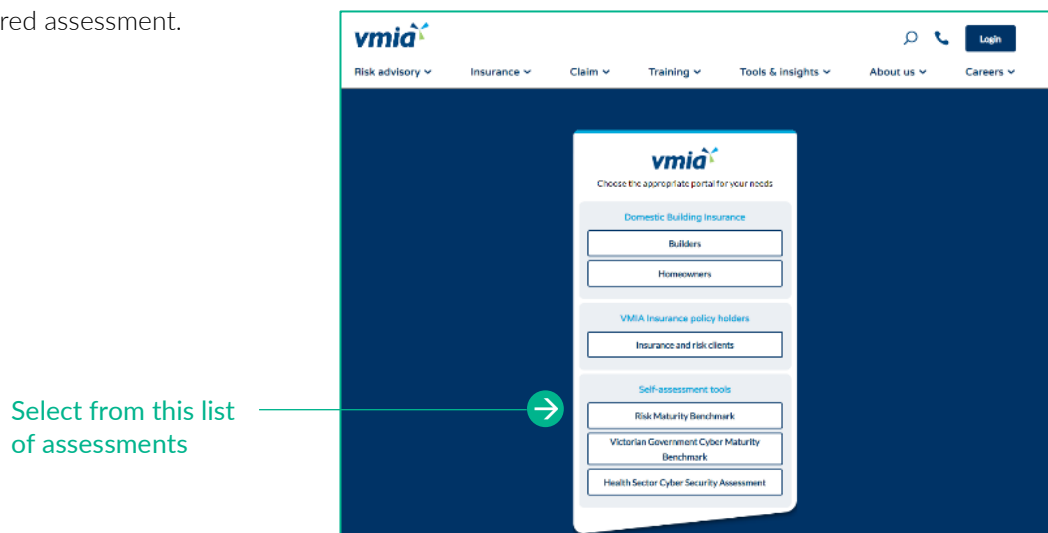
red assessment.

Select from this list of assessments

vmia

Login

Risk advisory Insurance Claim Training Tools & insights About us Careers

vmia

Choose the appropriate portal for your needs

Domestic Building Insurance

Builders

Homeowners

VMIA Insurance policy holders

Insurance and risk clients

Self-assessment tools

Risk Maturity Benchmark

Victorian Government Cyber Maturity Benchmark

Health Sector Cyber Security Assessment